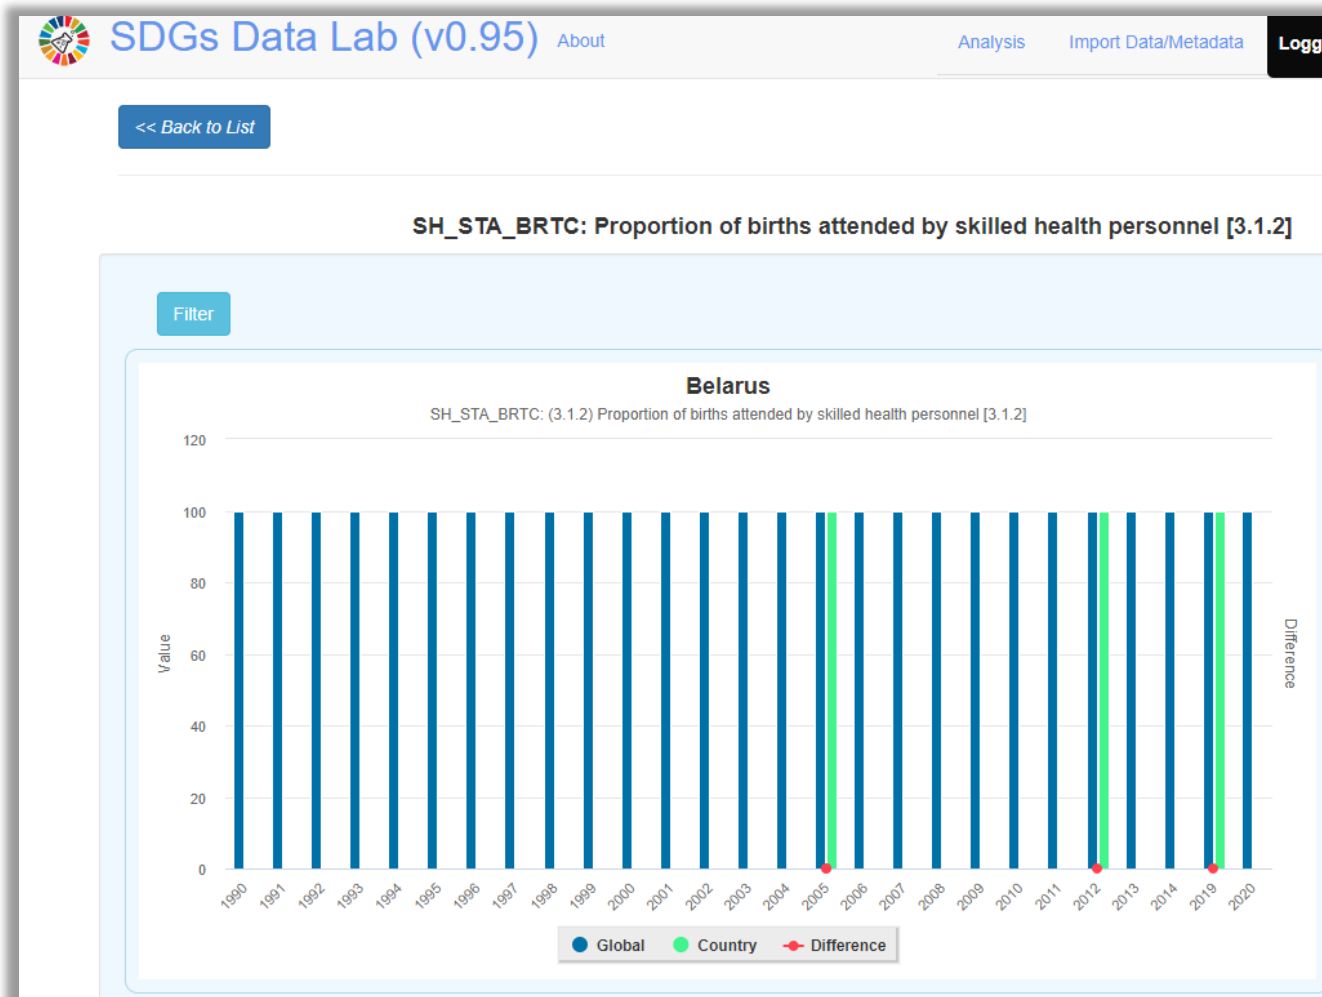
SDGs Data Lab (v0.95) About

Analysis Import Data/Metadata Logg

<< Back to List

SH_STA_BRTC: Proportion of births attended by skilled health personnel [3.1.2]

Filter

Belarus

SH_STA_BRTC: (3.1.2) Proportion of births attended by skilled health personnel [3.1.2]

120
100
80
60
40
20
0

Value

Difference

1990 1991 1992 1993 1994 1995 1996 1997 1998 1999 2000 2001 2002 2003 2004 2005 2006 2007 2008 2009 2010 2011 2012 2013 2014 2019 2020

Global Country Difference